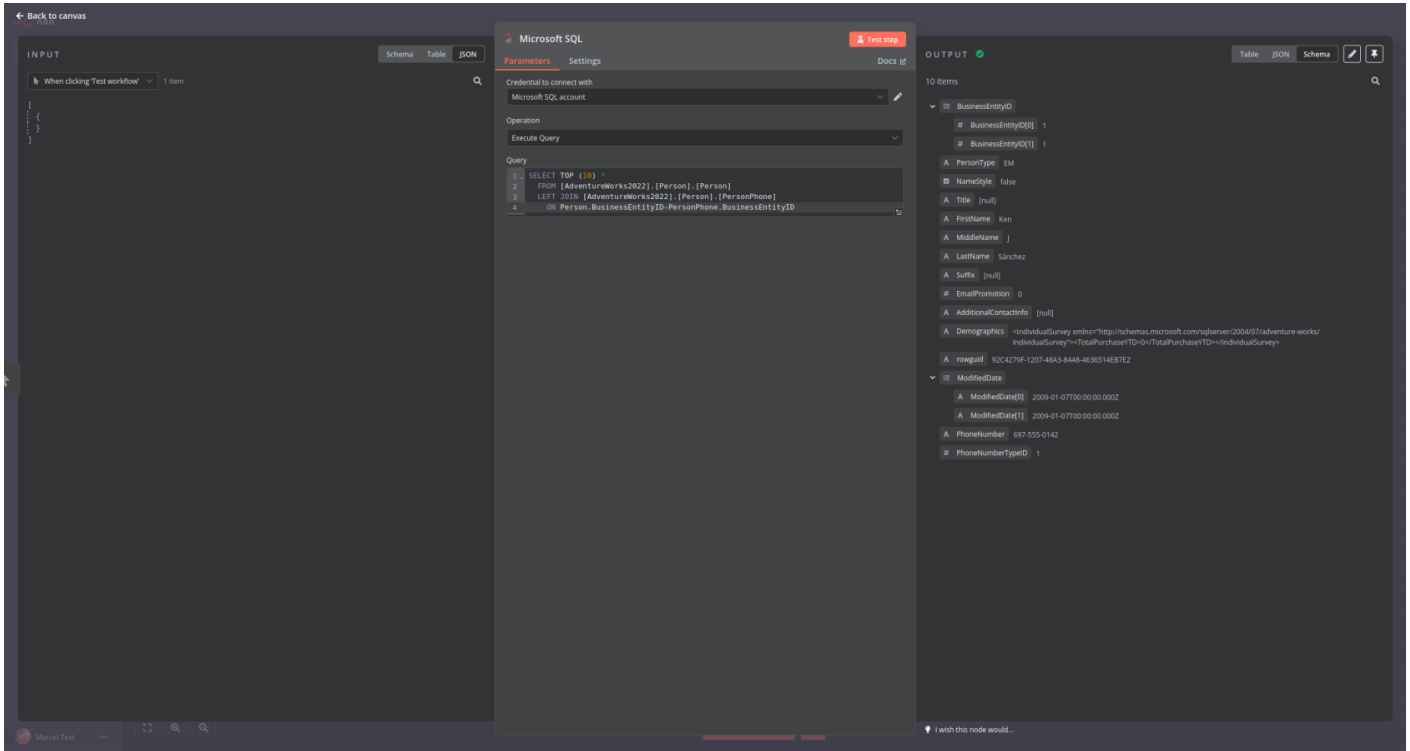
← Back to canvas

INPUT
Schema Table JSON
When clicking 'Test workflow' 1 item
[
{
}
]

Microsoft SQL
Test step
Parameters Settings Docs
Credential to connect with
Microsoft SQL account
Operation
Execute Query
Query
1 SELECT TOP (10) *
2 FROM [AdventureWorks2022].[Person].[Person]
3 LEFT JOIN [AdventureWorks2022].[Person].[PersonPhone]
4 ON Person.BusinessEntityID=PersonPhone.BusinessEntityID

OUTPUT
Table JSON Schema
10 items
BusinessEntityID
# BusinessEntityID[0] 1
# BusinessEntityID[1] 1
A PersonType EM
NameStyle false
A Title [null]
A FirstName Ken
A MiddleName J
A LastName Sánchez
A Suffix [null]
# EmailPromotion 0
A AdditionalContactInfo [null]
A Demographics <IndividualSurvey xmlns="http://schemas.microsoft.com/sqlserver/2004/07/adventure-works/IndividualSurvey"><TotalPurchaseYTD>0</TotalPurchaseYTD></IndividualSurvey>
A rowguid 92C4279F-1207-48A3-8448-4636514EB7E2
ModifiedDate
A ModifiedDate[0] 2009-01-07T00:00:00.000Z
A ModifiedDate[1] 2009-01-07T00:00:00.000Z
A PhoneNumber 697-555-0142
# PhoneNumberTypeID 1

Marcel Test
I wish this node would...